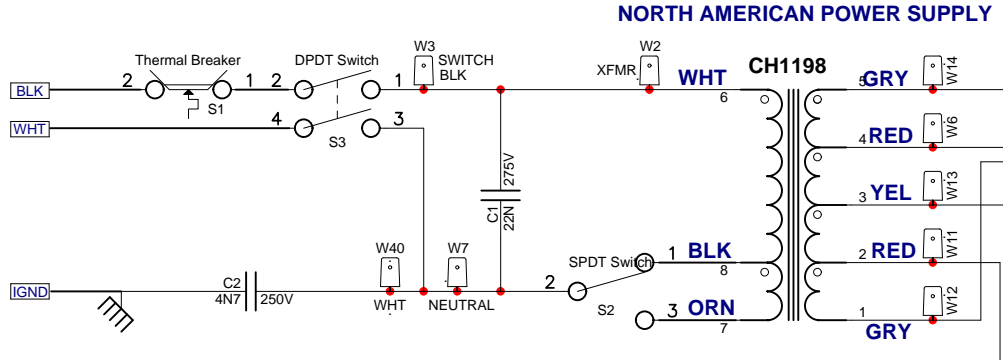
NORTH AMERICAN POWER SUPPLY

BLK
WHT
IGND

2 Thermal Breaker 1
S1

DPDT Switch
2 1
4 3
S3

W3
SWITCH
BLK

XFMR
W2
WHT
6

CH1198

C1
22N
275V

W40
WHT

W7
NEUTRAL

C2
4N7
250V

2
SPDT Switch
S2
1 BLK
8
3 ORN
7

5 GRY W14
4 RED W6
3 YEL W13
2 RED W11
1 W12
GRY